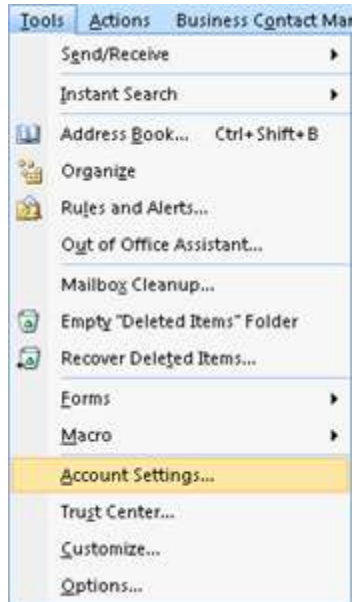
Tools Actions Business Contact Ma

Send/Receive

Instant Search

Address Book... Ctrl+Shift+B

Organize

Rules and Alerts...

Out of Office Assistant...

Mailbox Cleanup...

Empty "Deleted Items" Folder

Recover Deleted Items...

Forms

Macro

Account Settings...

Trust Center...

Customize...

Options...